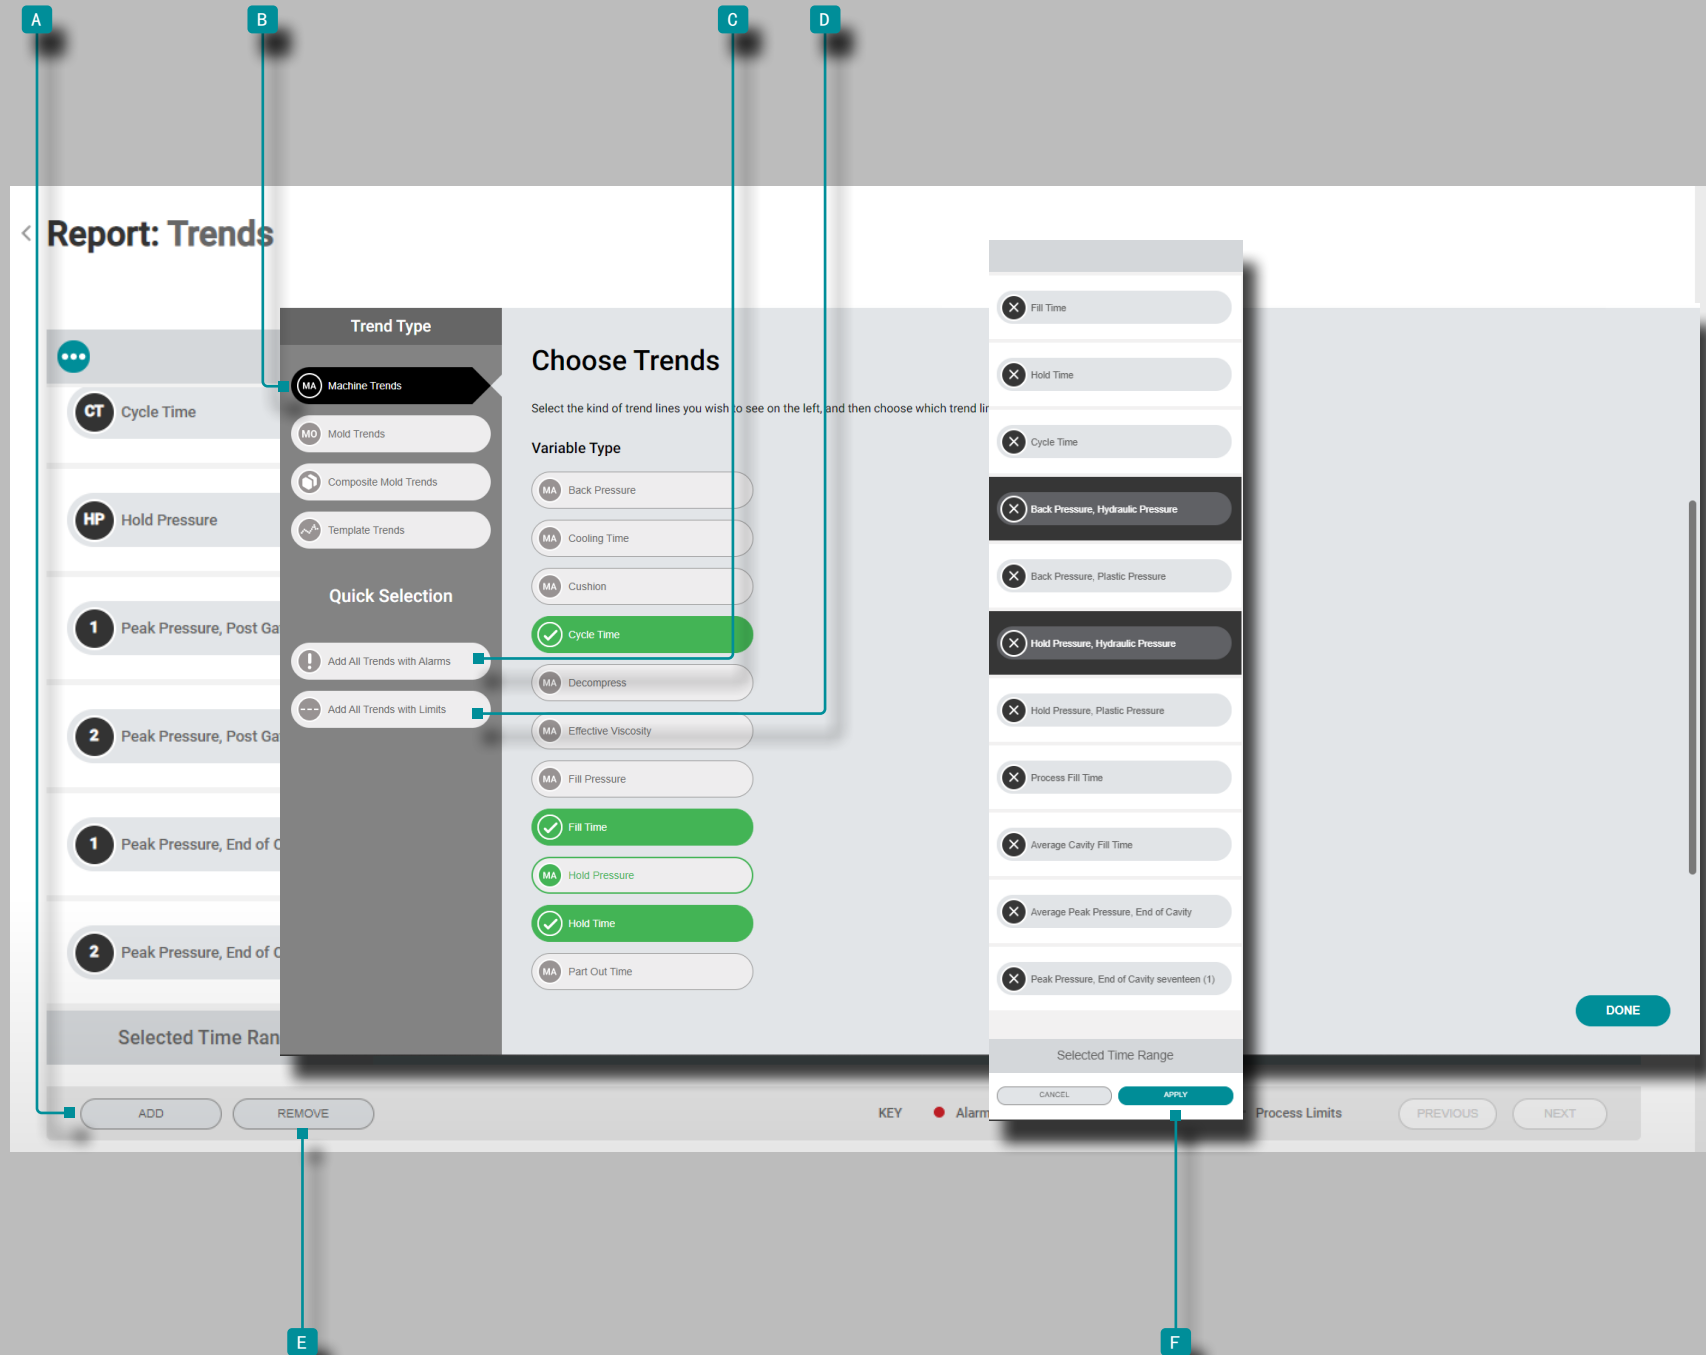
A

B

C

D

Report: Trends

CT Cycle Time

HP Hold Pressure

1 Peak Pressure, Post Ga

2 Peak Pressure, Post Ga

1 Peak Pressure, End of C

2 Peak Pressure, End of C

Selected Time Ran

Trend Type

MA Machine Trends

MO Mold Trends

Composite Mold Trends

Template Trends

Quick Selection

Add All Trends with Alarms

Add All Trends with Limits

Choose Trends

Select the kind of trend lines you wish to see on the left, and then choose which trend lir

Variable Type

MA Back Pressure

MA Cooling Time

MA Cushion

Cycle Time

MA Decompress

MA Effective Viscosity

MA Fill Pressure

Fill Time

MA Hold Pressure

Hold Time

MA Part Out Time

Fill Time

Hold Time

Cycle Time

Back Pressure, Hydraulic Pressure

Back Pressure, Plastic Pressure

Hold Pressure, Hydraulic Pressure

Hold Pressure, Plastic Pressure

Process Fill Time

Average Cavity Fill Time

Average Peak Pressure, End of Cavity

Peak Pressure, End of Cavity seventeen (1)

Selected Time Range

CANCEL

APPLY

DONE

ADD

REMOVE

KEY

Alarm

Process Limits

PREVIOUS

NEXT

E

F